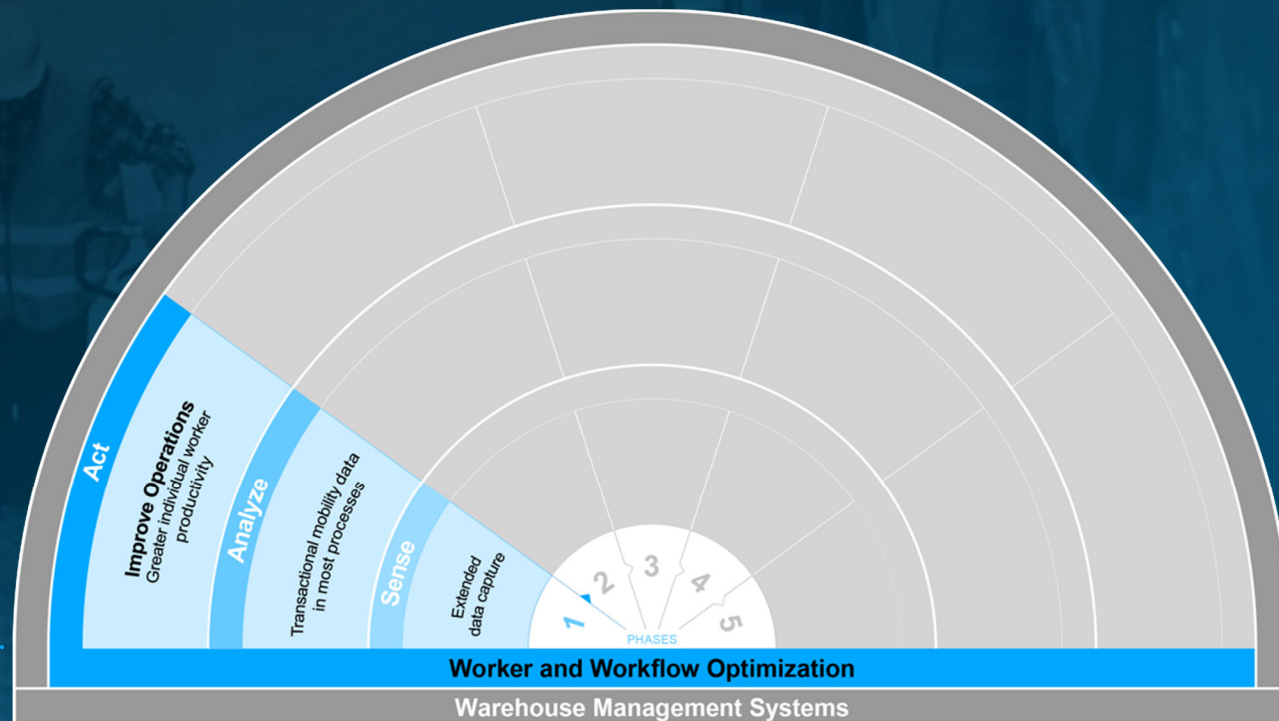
Act

Improve Operations
Greater individual worker productivity

Analyze

Transactional mobility data in most processes

Sense

Extended data capture

1
2
3
4
5
PHASES

Worker and Workflow Optimization

Warehouse Management Systems